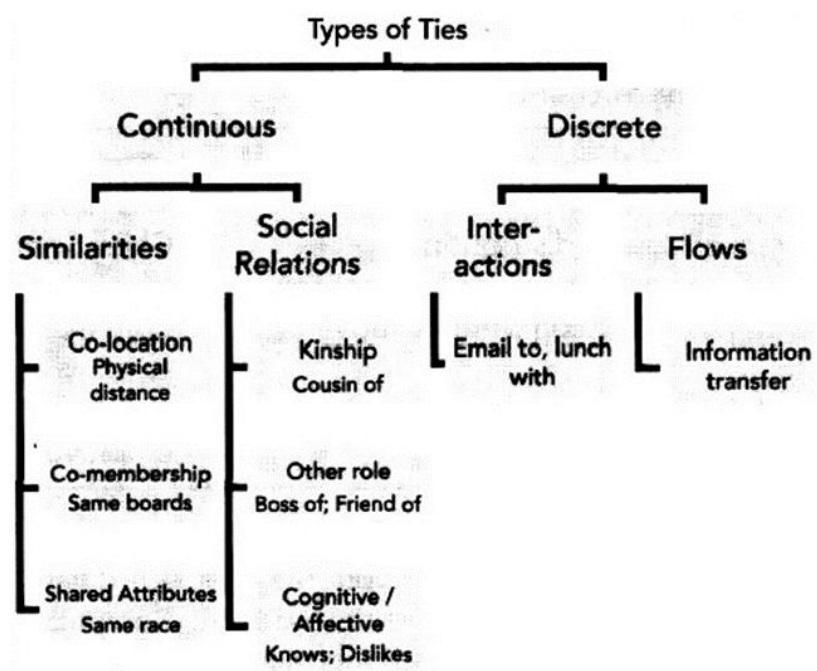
Types of Ties

Continuous

Discrete

Similarities

Social Relations

Interactions

Flows

Co-location
Physical distance

Co-membership
Same boards

Shared Attributes
Same race

Kinship
Cousin of

Other role
Boss of; Friend of

Cognitive / Affective
Knows; Dislikes

Email to, lunch with

Information transfer